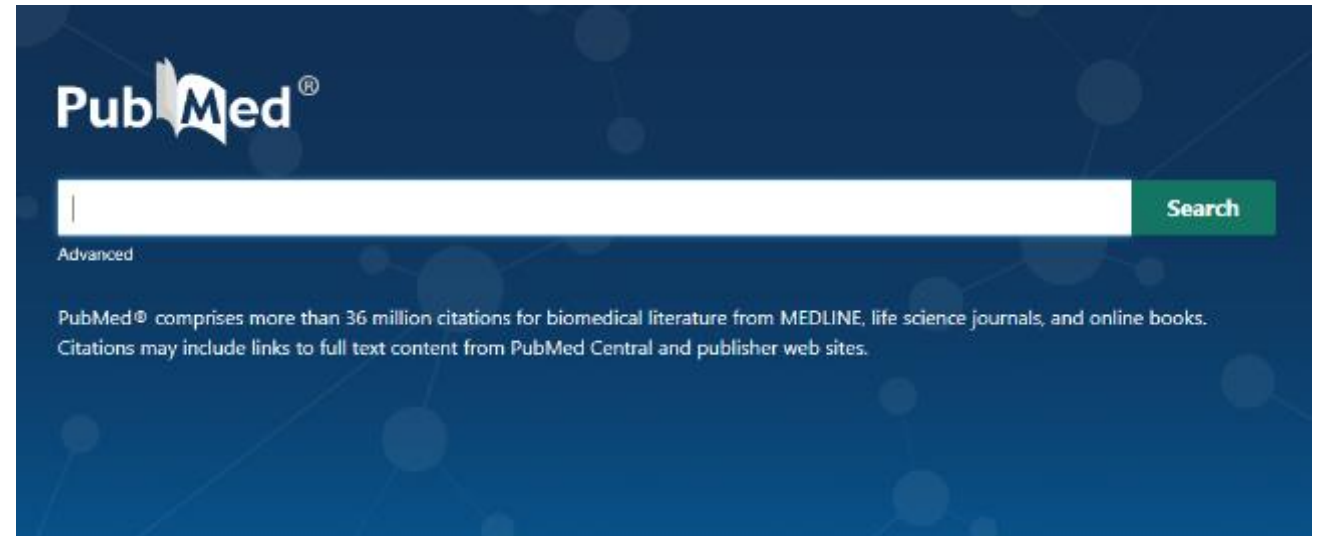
PubMed®

Search

Advanced

PubMed® comprises more than 36 million citations for biomedical literature from MEDLINE, life science journals, and online books. Citations may include links to full text content from PubMed Central and publisher web sites.